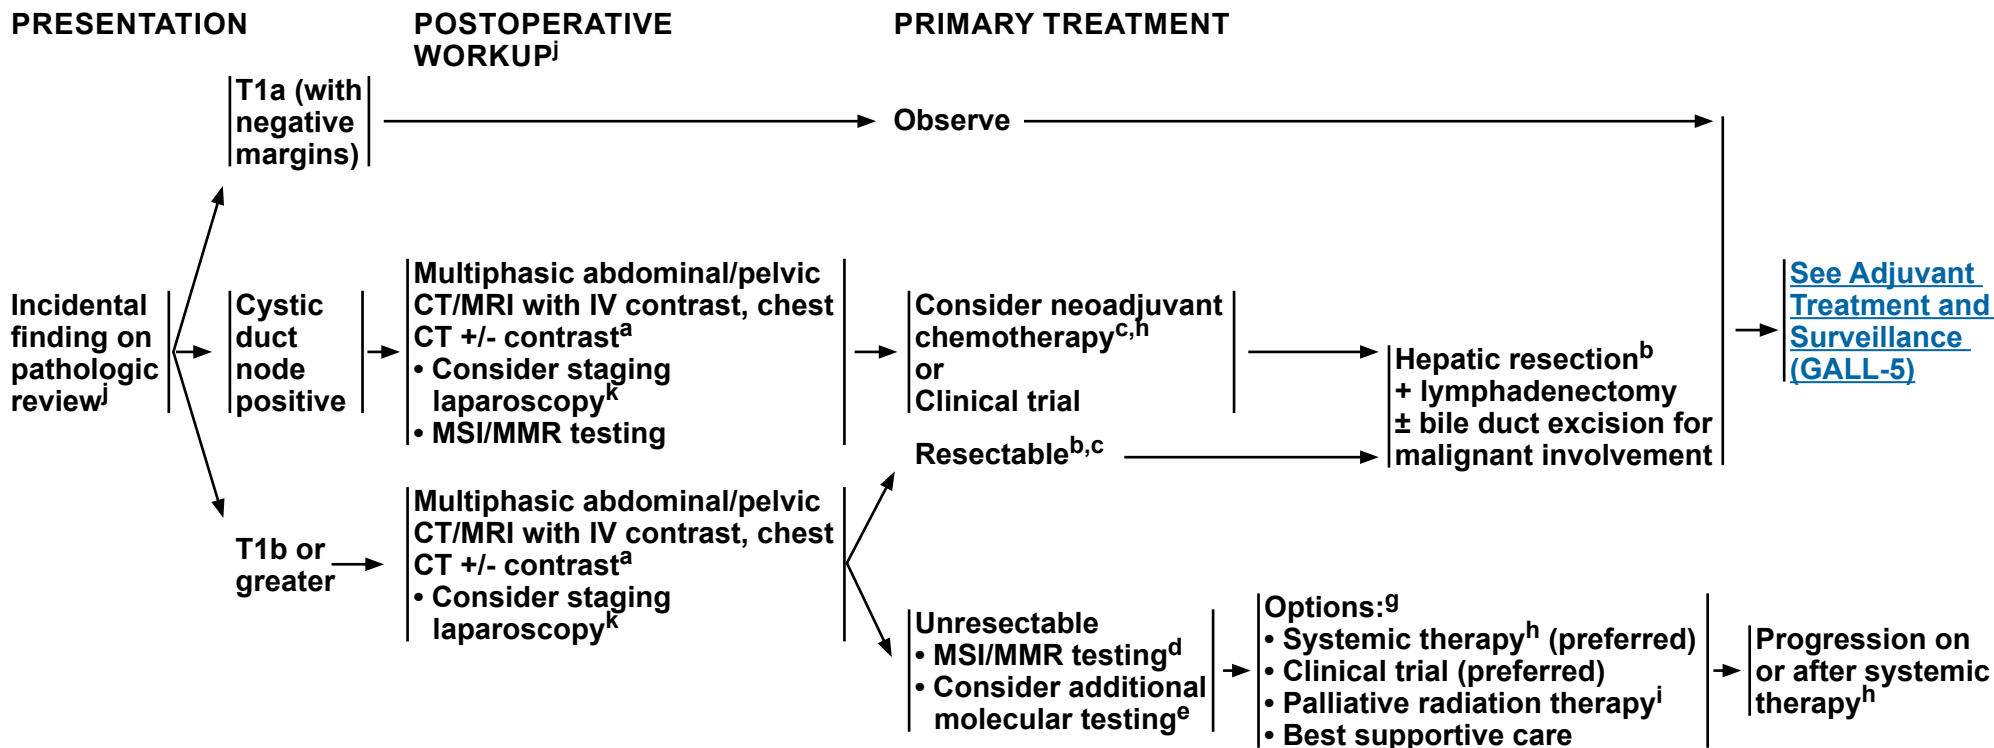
PRESENTATION

POSTOPERATIVE WORKUP$^{j}$

PRIMARY TREATMENT

Incidental finding on pathologic review$^{j}$

T1a (with negative margins)

Observe

See Adjuvant Treatment and Surveillance (GALL-5)

Cystic duct node positive

Multiphasic abdominal/pelvic CT/MRI with IV contrast, chest CT +/- contrast$^{a}$
• Consider staging laparoscopy$^{k}$
• MSI/MMR testing

Consider neoadjuvant chemotherapy$^{c,h}$
or
Clinical trial

Hepatic resection$^{b}$
+ lymphadenectomy
± bile duct excision for malignant involvement

Resectable$^{b,c}$

T1b or greater

Multiphasic abdominal/pelvic CT/MRI with IV contrast, chest CT +/- contrast$^{a}$
• Consider staging laparoscopy$^{k}$

Unresectable
• MSI/MMR testing$^{d}$
• Consider additional molecular testing$^{e}$

Options:$^{g}$
• Systemic therapy$^{h}$ (preferred)
• Clinical trial (preferred)
• Palliative radiation therapy$^{i}$
• Best supportive care

Progression on or after systemic therapy$^{h}$